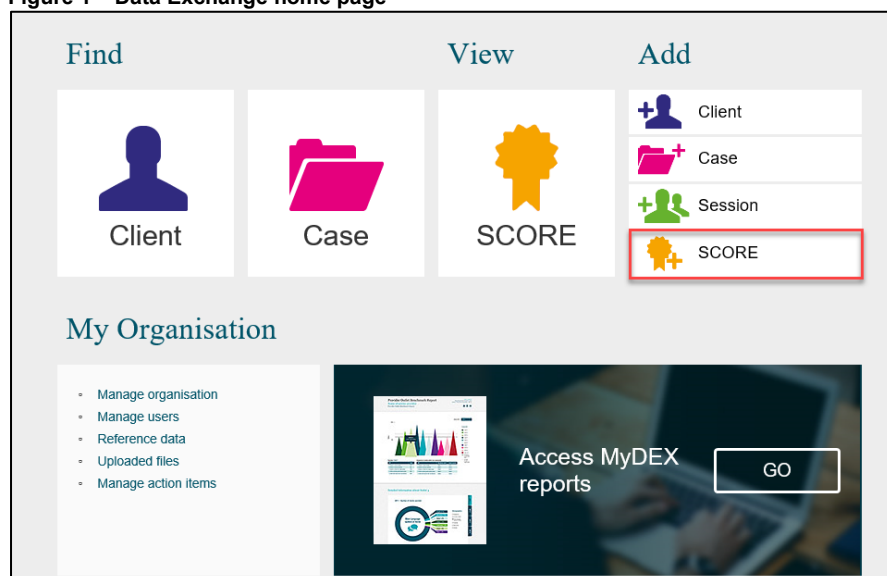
Figure 1 – Data Exchange home page

Find

Client

Case

View

SCORE

Add

Client

Case

Session

SCORE

My Organisation

- Manage organisation
- Manage users
- Reference data
- Uploaded files
- Manage action items

Access MyDEX reports

GO